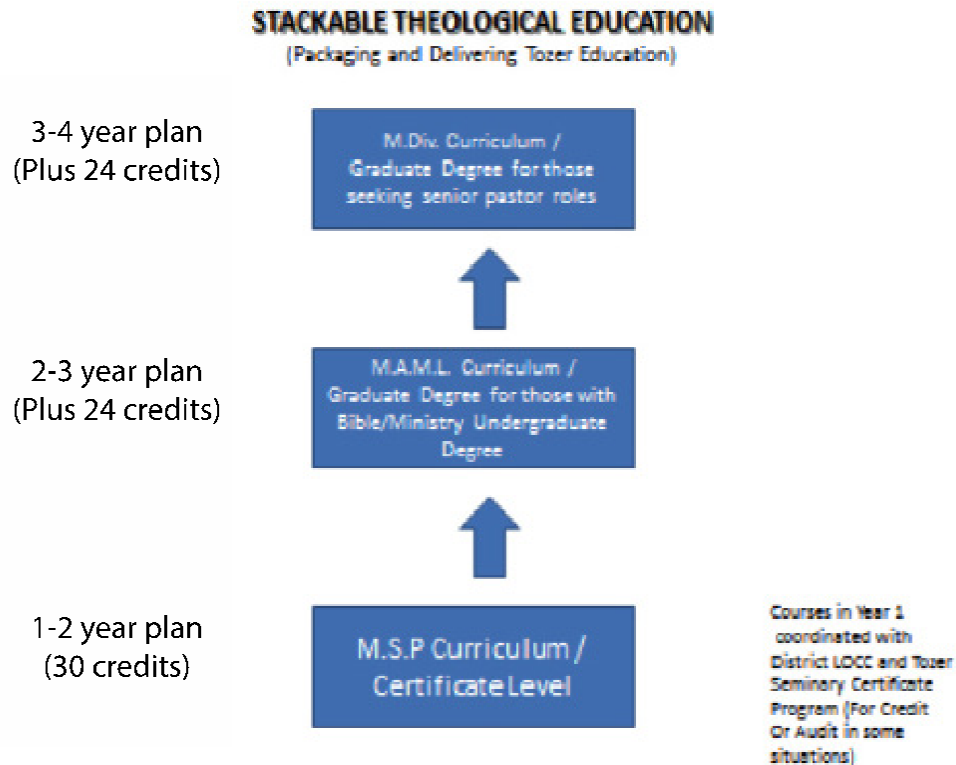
STACKABLE THEOLOGICAL EDUCATION
(Packaging and Delivering Tozer Education)

3-4 year plan
(Plus 24 credits)

M.Div. Curriculum / Graduate Degree for those seeking senior pastor roles

2-3 year plan
(Plus 24 credits)

M.A.M.L. Curriculum / Graduate Degree for those with Bible/Ministry Undergraduate Degree

1-2 year plan
(30 credits)

M.S.P Curriculum / Certificate Level

Courses in Year 1 coordinated with District LOCC and Tozer Seminary Certificate Program (For Credit Or Audit in some situations)